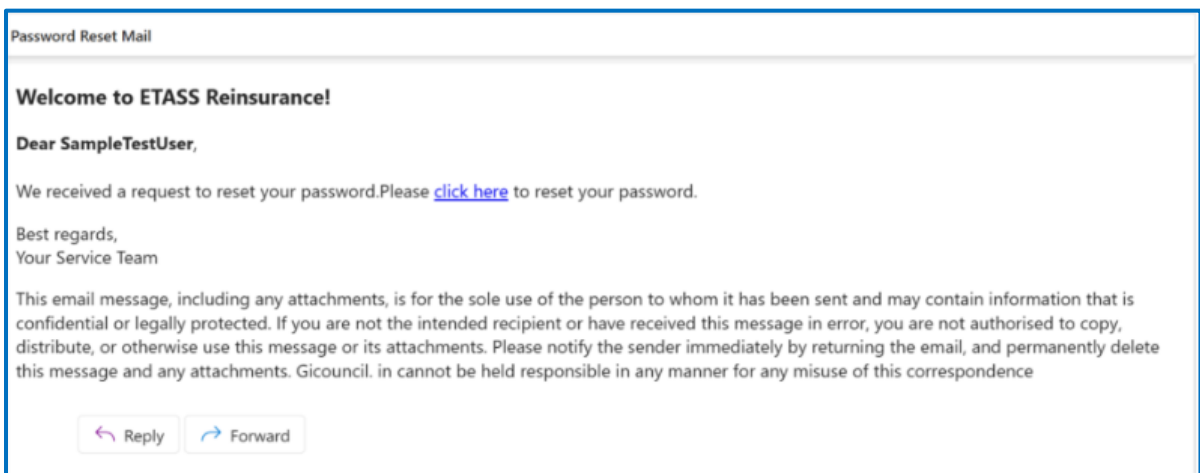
Password Reset Mail

Welcome to ETASS Reinsurance!

Dear SampleTestUser,

We received a request to reset your password.Please click here to reset your password.

Best regards,
Your Service Team

This email message, including any attachments, is for the sole use of the person to whom it has been sent and may contain information that is confidential or legally protected. If you are not the intended recipient or have received this message in error, you are not authorised to copy, distribute, or otherwise use this message or its attachments. Please notify the sender immediately by returning the email, and permanently delete this message and any attachments. Gicouncil. in cannot be held responsible in any manner for any misuse of this correspondence

Reply
Forward